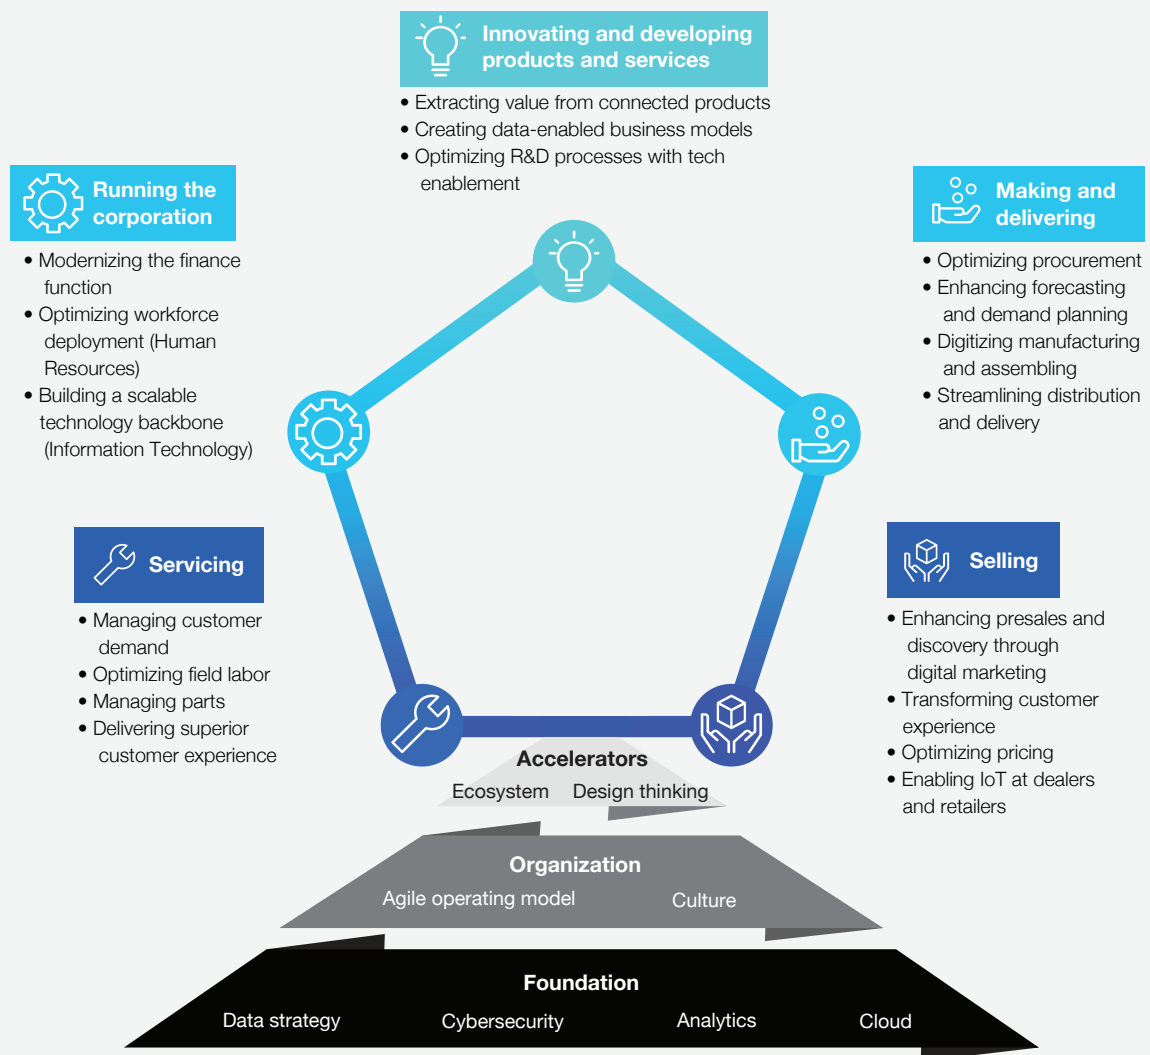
Innovating and developing products and services

• Extracting value from connected products
• Creating data-enabled business models
• Optimizing R&D processes with tech enablement

Running the corporation

• Modernizing the finance function
• Optimizing workforce deployment (Human Resources)
• Building a scalable technology backbone (Information Technology)

Making and delivering

• Optimizing procurement
• Enhancing forecasting and demand planning
• Digitizing manufacturing and assembling
• Streamlining distribution and delivery

Servicing

• Managing customer demand
• Optimizing field labor
• Managing parts
• Delivering superior customer experience

Selling

• Enhancing presales and discovery through digital marketing
• Transforming customer experience
• Optimizing pricing
• Enabling IoT at dealers and retailers

Accelerators
Ecosystem Design thinking

Organization
Agile operating model Culture

Foundation
Data strategy Cybersecurity Analytics Cloud